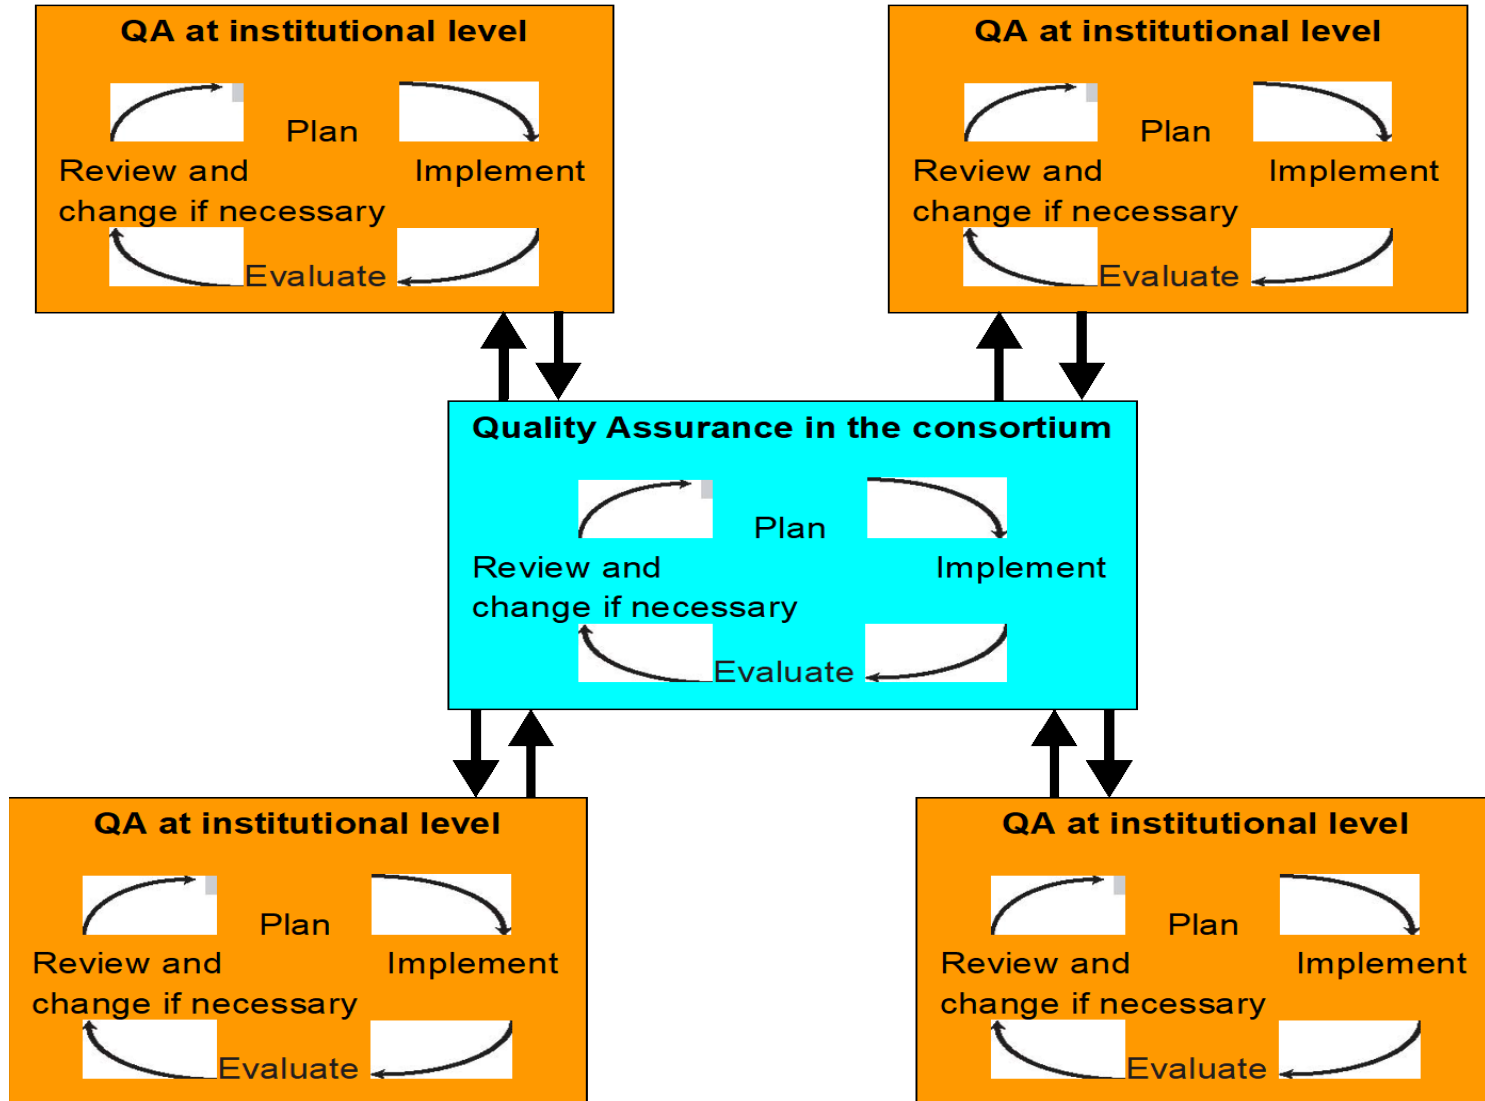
QA at institutional level

Plan

Review and change if necessary

Implement

Evaluate

QA at institutional level

Plan

Review and change if necessary

Implement

Evaluate

Quality Assurance in the consortium

Plan

Review and change if necessary

Implement

Evaluate

QA at institutional level

Plan

Review and change if necessary

Implement

Evaluate

QA at institutional level

Plan

Review and change if necessary

Implement

Evaluate